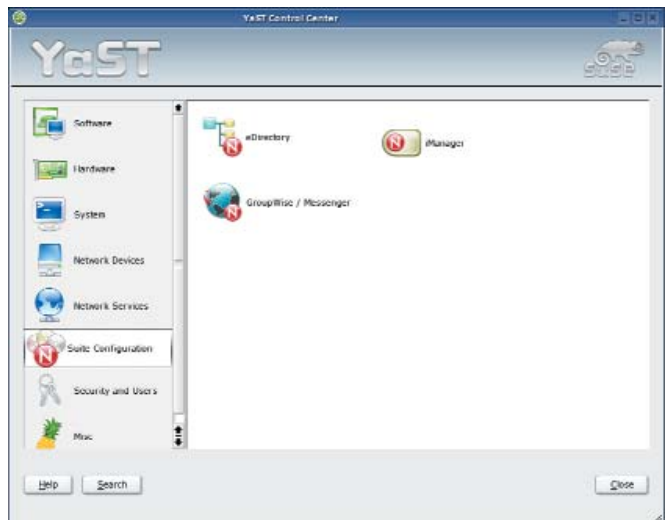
YaST Control Center

YaST

SUSE

Software

Hardware

System

Network Devices

Network Services

Suite Configuration

Security and Users

Misc

eDirectory

iManager

GroupWise / Messenger

Help

Search

Close